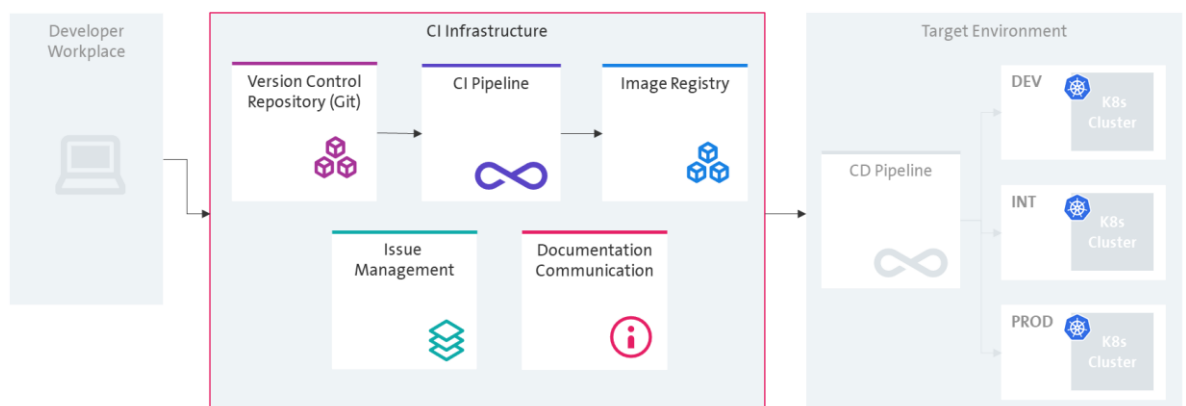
Developer Workplace

CI Infrastructure

Version Control Repository (Git)

CI Pipeline

Image Registry

Issue Management

Documentation Communication

Target Environment

CD Pipeline

DEV

K8s Cluster

INT

K8s Cluster

PROD

K8s Cluster